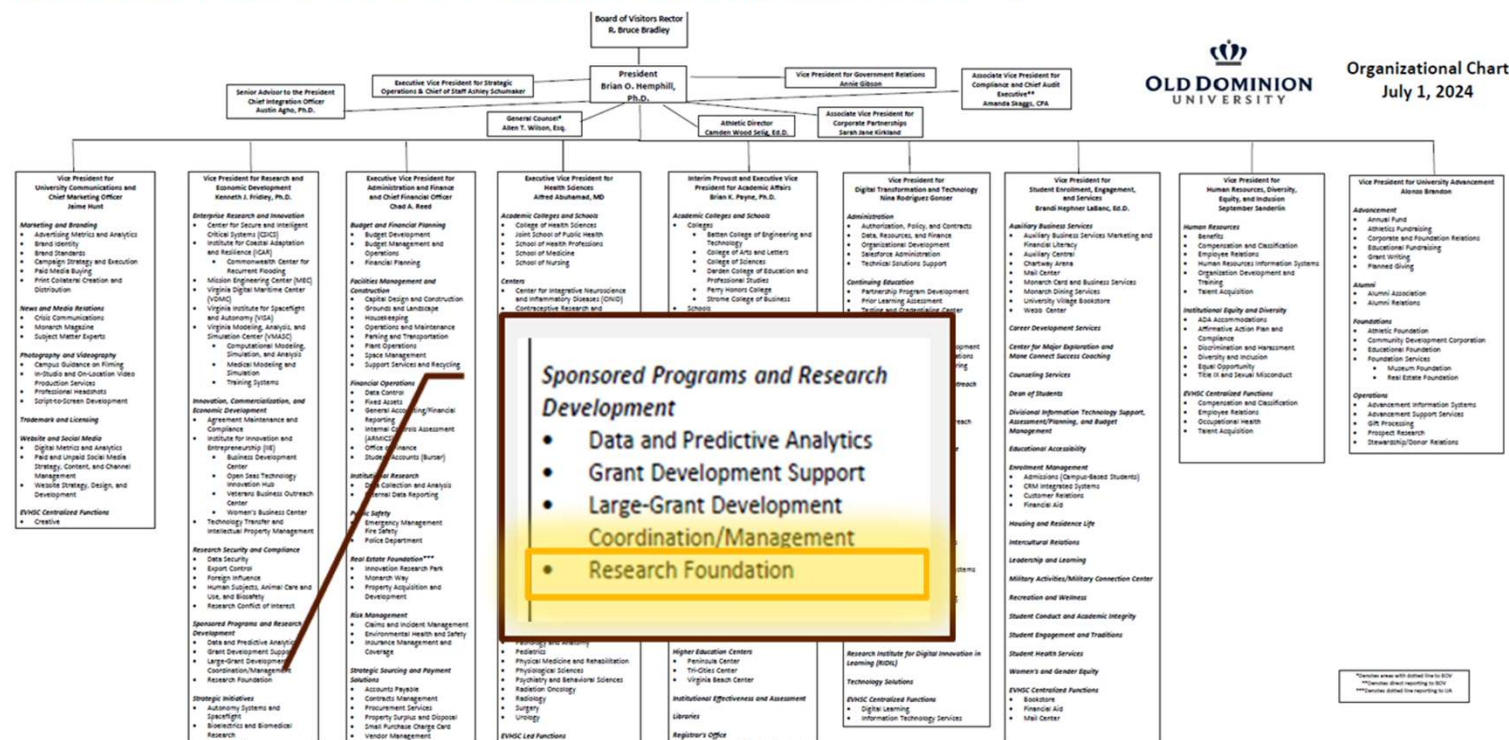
Board of Visitors Rector
R. Bruce Bradley

President
Brian O. Hemphill, Ph.D.

Executive Vice President for Strategic Operations & Chief of Staff Ashley Schumaker

Vice President for Government Relations
Annie Gibson

Associate Vice President for Compliance and Chief Audit Executive**
Amanda Skaggs, CPA

Senior Advisor to the President
Chief Integration Officer
Austin Agho, Ph.D.

General Counsel*
Allen T. Wilson, Esq.

Athletic Director
Camden Wood Selig, Ed.D.

Associate Vice President for Corporate Partnerships
Sarah Jane Kirkland

OLD DOMINION UNIVERSITY

Organizational Chart
July 1, 2024

Vice President for University Communications and Chief Marketing Officer
Jaime Hunt

Marketing and Branding
- Advertising Metrics and Analytics
- Brand Identity
- Brand Standards
- Campaign Strategy and Execution
- Paid Media Buying
- Print Collateral Creation and Distribution

News and Media Relations
- Crisis Communications
- Monarch Magazine
- Subject Matter Experts

Photography and Videography
- Campus Guidance on Filming
- In-Studio and On-Location Video Production Services
- Professional Headshots
- Script-to-Screen Development

Trademark and Licensing

Website and Social Media
- Digital Metrics and Analytics
- Paid and Unpaid Social Media Strategy, Content, and Channel Management
- Website Strategy, Design, and Development

EVHSC Centralized Functions
- Creative

Vice President for Research and Economic Development
Kenneth J. Fridley, Ph.D.

Enterprise Research and Innovation
- Center for Secure and Intelligent Critical Systems (CSICS)
- Institute for Coastal Adaptation and Resilience (ICAR)
  - Commonwealth Center for Recurrent Flooding
- Mission Engineering Center (MEC)
- Virginia Digital Maritime Center (VDMC)
- Virginia Institute for Spaceflight and Autonomy (VISA)
- Virginia Modeling, Analysis, and Simulation Center (VMASC)
  - Computational Modeling, Simulation, and Analysis
  - Medical Modeling and Simulation
  - Training Systems

Innovation, Commercialization, and Economic Development
- Agreement Maintenance and Compliance
- Institute for Innovation and Entrepreneurship (IIE)
  - Business Development Center
  - Open Seas Technology Innovation Hub
  - Veterans Business Outreach Center
  - Women's Business Center
- Technology Transfer and Intellectual Property Management

Research Security and Compliance
- Data Security
- Export Control
- Foreign Influence
- Human Subjects, Animal Care and Use, and Biosafety
- Research Conflict of Interest

Sponsored Programs and Research Development
- Data and Predictive Analytics
- Grant Development Support
- Large-Grant Development Coordination/Management
- Research Foundation

Strategic Initiatives
- Autonomy Systems and Spaceflight
- Bioelectrics and Biomedical Research

Executive Vice President for Administration and Finance and Chief Financial Officer
Chad A. Reed

Budget and Financial Planning
- Budget Development
- Budget Management and Operations
- Financial Planning

Facilities Management and Construction
- Capital Design and Construction
- Grounds and Landscape
- Housekeeping
- Operations and Maintenance
- Parking and Transportation
- Plant Operations
- Space Management
- Support Services and Recycling

Financial Operations
- Data Control
- Fixed Assets
- General Accounting/Financial Reporting
- Internal Controls Assessment (ARMICS)
- Office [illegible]
- Student Accounts (Bursar)

Institutional Research
- Data Collection and Analysis
- Internal Data Reporting

Public Safety
- Emergency Management
- Fire Safety
- Police Department

Real Estate Foundation***
- Innovation Research Park
- Monarch Way
- Property Acquisition and Development

Risk Management
- Claims and Incident Management
- Environmental Health and Safety
- Insurance Management and Coverage

Strategic Sourcing and Payment Solutions
- Accounts Payable
- Contracts Management
- Procurement Services
- Property Surplus and Disposal
- Small Purchase Charge Card
- Vendor Management

Executive Vice President for Health Sciences
Alfred Abuhamad, MD

Academic Colleges and Schools
- College of Health Sciences
- Joint School of Public Health
- School of Health Professions
- School of Medicine
- School of Nursing

Centers
- Center for Integrative Neuroscience and Inflammatory Diseases (CINID)
- Contraceptive Research and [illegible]

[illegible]
- Pediatrics
- Physical Medicine and Rehabilitation
- Physiological Sciences
- Psychiatry and Behavioral Sciences
- Radiation Oncology
- Radiology
- Surgery
- Urology

EVHSC Led Functions

Interim Provost and Executive Vice President for Academic Affairs
Brian K. Payne, Ph.D.

Academic Colleges and Schools
- Colleges
  - Batten College of Engineering and Technology
  - College of Arts and Letters
  - College of Sciences
  - Darden College of Education and Professional Studies
  - Perry Honors College
  - Strome College of Business
- Schools

Higher Education Centers
- Peninsula Center
- Tri-Cities Center
- Virginia Beach Center

Institutional Effectiveness and Assessment

Libraries

Registrar's Office

Vice President for Digital Transformation and Technology
Nina Rodriguez Gonser

Administration
- Authorization, Policy, and Contracts
- Data, Resources, and Finance
- Organizational Development
- Salesforce Administration
- Technical Solutions Support

Continuing Education
- Partnership Program Development
- Prior Learning Assessment
- Testing and Credentialing Center

Research Institute for Digital Innovation in Learning (RIDIL)

Technology Solutions

EVHSC Centralized Functions
- Digital Learning
- Information Technology Services

Sponsored Programs and Research Development
- Data and Predictive Analytics
- Grant Development Support
- Large-Grant Development Coordination/Management
- Research Foundation

Vice President for Student Enrollment, Engagement, and Services
Brandi Hephner LaBanc, Ed.D.

Auxiliary Business Services
- Auxiliary Business Services Marketing and Financial Literacy
- Auxiliary Central
- Chartway Arena
- Mail Center
- Monarch Card and Business Services
- Monarch Dining Services
- University Village Bookstore
- Webb Center

Career Development Services

Center for Major Exploration and Monarch Connect Success Coaching

Counseling Services

Dean of Students

Divisional Information Technology Support, Assessment/Planning, and Budget Management

Educational Accessibility

Enrollment Management
- Admissions (Campus-Based Students)
- CRM Integrated Systems
- Customer Relations
- Financial Aid

Housing and Residence Life

Intercultural Relations

Leadership and Learning

Military Activities/Military Connection Center

Recreation and Wellness

Student Conduct and Academic Integrity

Student Engagement and Traditions

Student Health Services

Women's and Gender Equity

EVHSC Centralized Functions
- Bookstore
- Financial Aid
- Mail Center

Vice President for Human Resources, Diversity, Equity, and Inclusion
September Sanderlin

Human Resources
- Benefits
- Compensation and Classification
- Employee Relations
- Human Resources Information Systems
- Organization Development and Training
- Talent Acquisition

Institutional Equity and Diversity
- ADA Accommodations
- Affirmative Action Plan and Compliance
- Discrimination and Harassment
- Diversity and Inclusion
- Equal Opportunity
- Title IX and Sexual Misconduct

EVHSC Centralized Functions
- Compensation and Classification
- Employee Relations
- Occupational Health
- Talent Acquisition

Vice President for University Advancement
Alonzo Brandon

Advancement
- Annual Fund
- Athletics Fundraising
- Corporate and Foundation Relations
- Educational Fundraising
- Grant Writing
- Planned Giving

Alumni
- Alumni Association
- Alumni Relations

Foundations
- Athletic Foundation
- Community Development Corporation
- Educational Foundation
- Foundation Services
  - Museum Foundation
  - Real Estate Foundation

Operations
- Advancement Information Systems
- Advancement Support Services
- Gift Processing
- Prospect Research
- Stewardship/Donor Relations

*Denotes areas with dotted line to BOV
**Denotes direct reporting to BOV
***Denotes dotted line reporting to UA